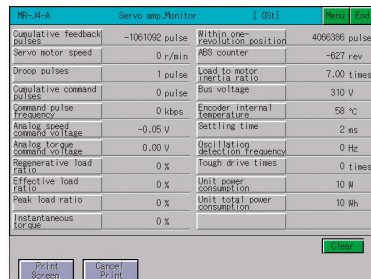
MR-J4-A Servo amp.Monitor [ 0St] Menu End

| | | | |
|---|---|---|---|
| Cumulative feedback pulses | -1061092 pulse | Within one-revolution position | 4066386 pulse |
| Servo motor speed | 0 r/min | ABS counter | -627 rev |
| Droop pulses | 1 pulse | Load to motor inertia ratio | 7.00 times |
| Cumulative command pulses | 0 pulse | Bus voltage | 310 V |
| Command pulse frequency | 0 kbps | Encoder internal temperature | 58 °C |
| Analog speed command voltage | -0.05 V | Settling time | 2 ms |
| Analog torque command voltage | 0.00 V | Oscillation detection frequency | 0 Hz |
| Regenerative load ratio | 0 % | Tough drive times | 0 times |
| Effective load ratio | 0 % | Unit power consumption | 10 W |
| Peak load ratio | 0 % | Unit total power consumption | 10 Wh |
| Instantaneous torque | 0 % | | |

Clear

Print Screen Cancel Print